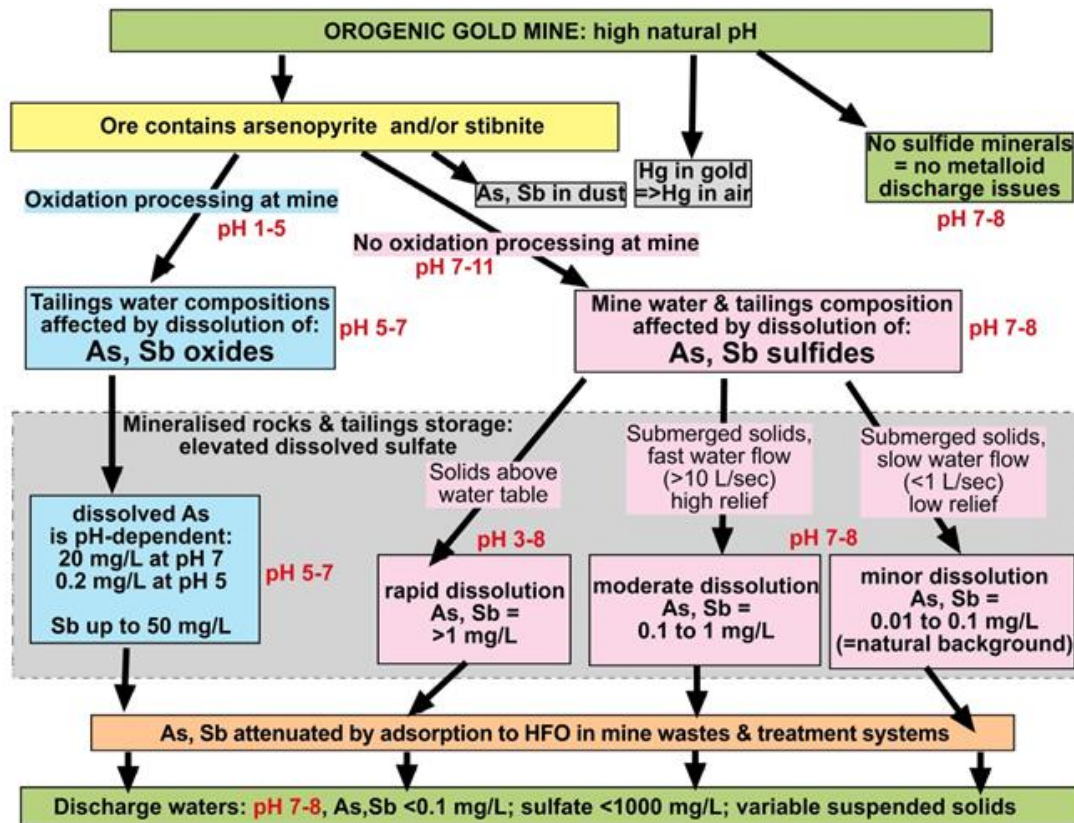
OROGENIC GOLD MINE: high natural pH

Ore contains arsenopyrite and/or stibnite

As, Sb in dust

Hg in gold =>Hg in air

No sulfide minerals = no metalloid discharge issues

pH 7-8

Oxidation processing at mine

pH 1-5

No oxidation processing at mine

pH 7-11

Tailings water compositions affected by dissolution of: As, Sb oxides

pH 5-7

Mine water & tailings composition affected by dissolution of: As, Sb sulfides

pH 7-8

Mineralised rocks & tailings storage: elevated dissolved sulfate

Solids above water table

Submerged solids, fast water flow (>10 L/sec) high relief

Submerged solids, slow water flow (<1 L/sec) low relief

dissolved As is pH-dependent: 20 mg/L at pH 7 0.2 mg/L at pH 5

Sb up to 50 mg/L

pH 5-7

pH 3-8

rapid dissolution As, Sb = >1 mg/L

pH 7-8

moderate dissolution As, Sb = 0.1 to 1 mg/L

minor dissolution As, Sb = 0.01 to 0.1 mg/L (=natural background)

As, Sb attenuated by adsorption to HFO in mine wastes & treatment systems

Discharge waters: pH 7-8, As,Sb <0.1 mg/L; sulfate <1000 mg/L; variable suspended solids